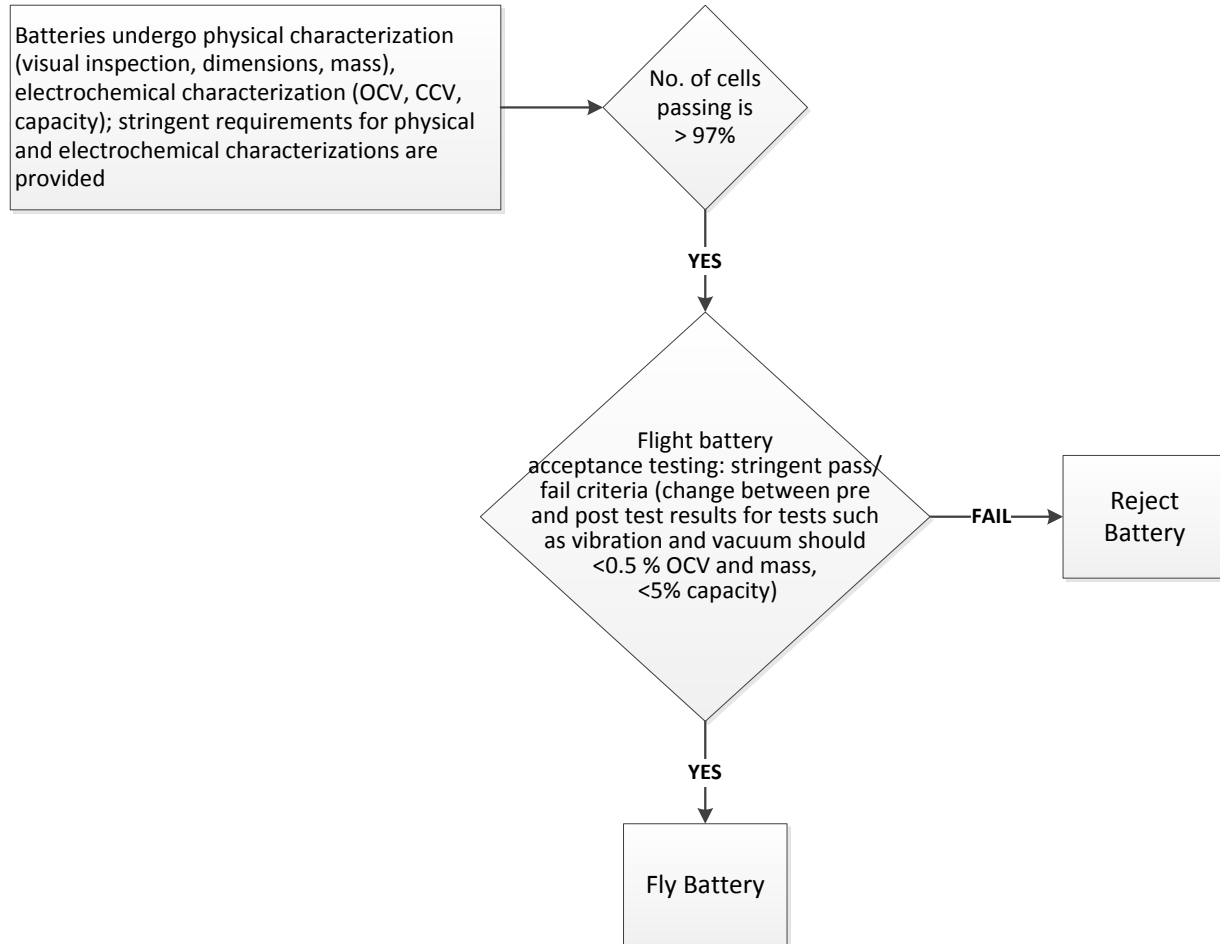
Batteries undergo physical characterization (visual inspection, dimensions, mass), electrochemical characterization (OCV, CCV, capacity); stringent requirements for physical and electrochemical characterizations are provided

No. of cells passing is > 97%

YES

Flight battery acceptance testing: stringent pass/ fail criteria (change between pre and post test results for tests such as vibration and vacuum should <0.5 % OCV and mass, <5% capacity)

FAIL

Reject Battery

YES

Fly Battery